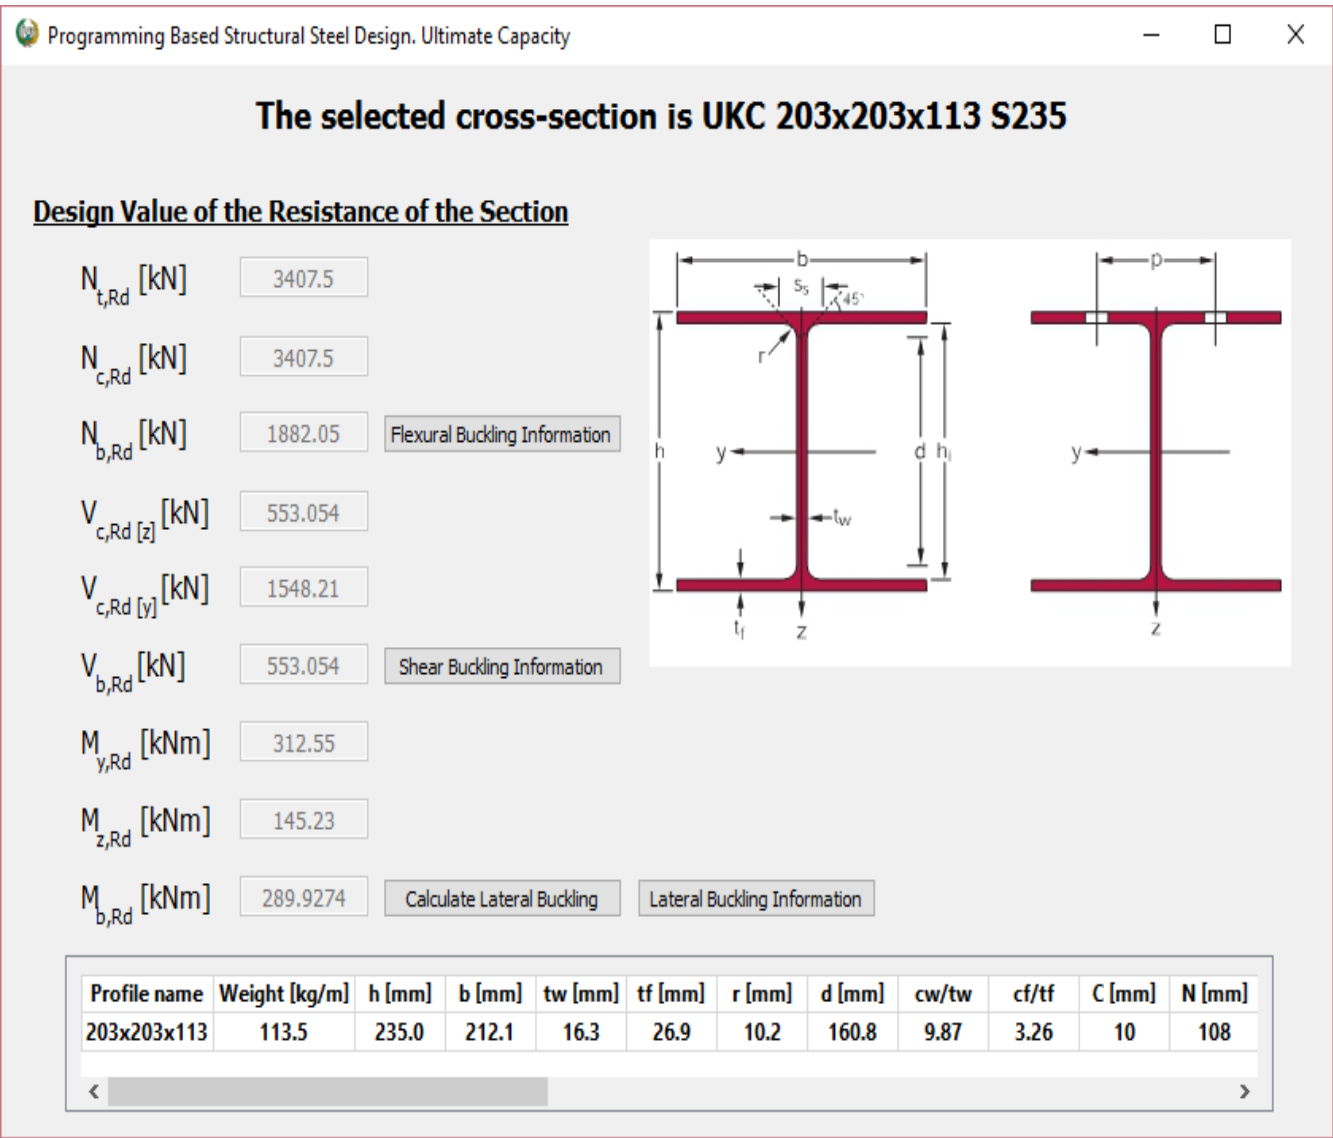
Programming Based Structural Steel Design. Ultimate Capacity

The selected cross-section is UKC 203x203x113 S235

Design Value of the Resistance of the Section

$N_{t,Rd}$ [kN] 3407.5

$N_{c,Rd}$ [kN] 3407.5

$N_{b,Rd}$ [kN] 1882.05 Flexural Buckling Information

$V_{c,Rd\ [z]}$ [kN] 553.054

$V_{c,Rd\ [y]}$ [kN] 1548.21

$V_{b,Rd}$ [kN] 553.054 Shear Buckling Information

$M_{y,Rd}$ [kNm] 312.55

$M_{z,Rd}$ [kNm] 145.23

$M_{b,Rd}$ [kNm] 289.9274 Calculate Lateral Buckling Lateral Buckling Information

b
$s_s$
45°
r
h
y
d
$h_i$
$t_w$
$t_f$
z
p
y
z

| Profile name | Weight [kg/m] | h [mm] | b [mm] | tw [mm] | tf [mm] | r [mm] | d [mm] | cw/tw | cf/tf | C [mm] | N [mm] |
|---|---|---|---|---|---|---|---|---|---|---|---|
| 203x203x113 | 113.5 | 235.0 | 212.1 | 16.3 | 26.9 | 10.2 | 160.8 | 9.87 | 3.26 | 10 | 108 |